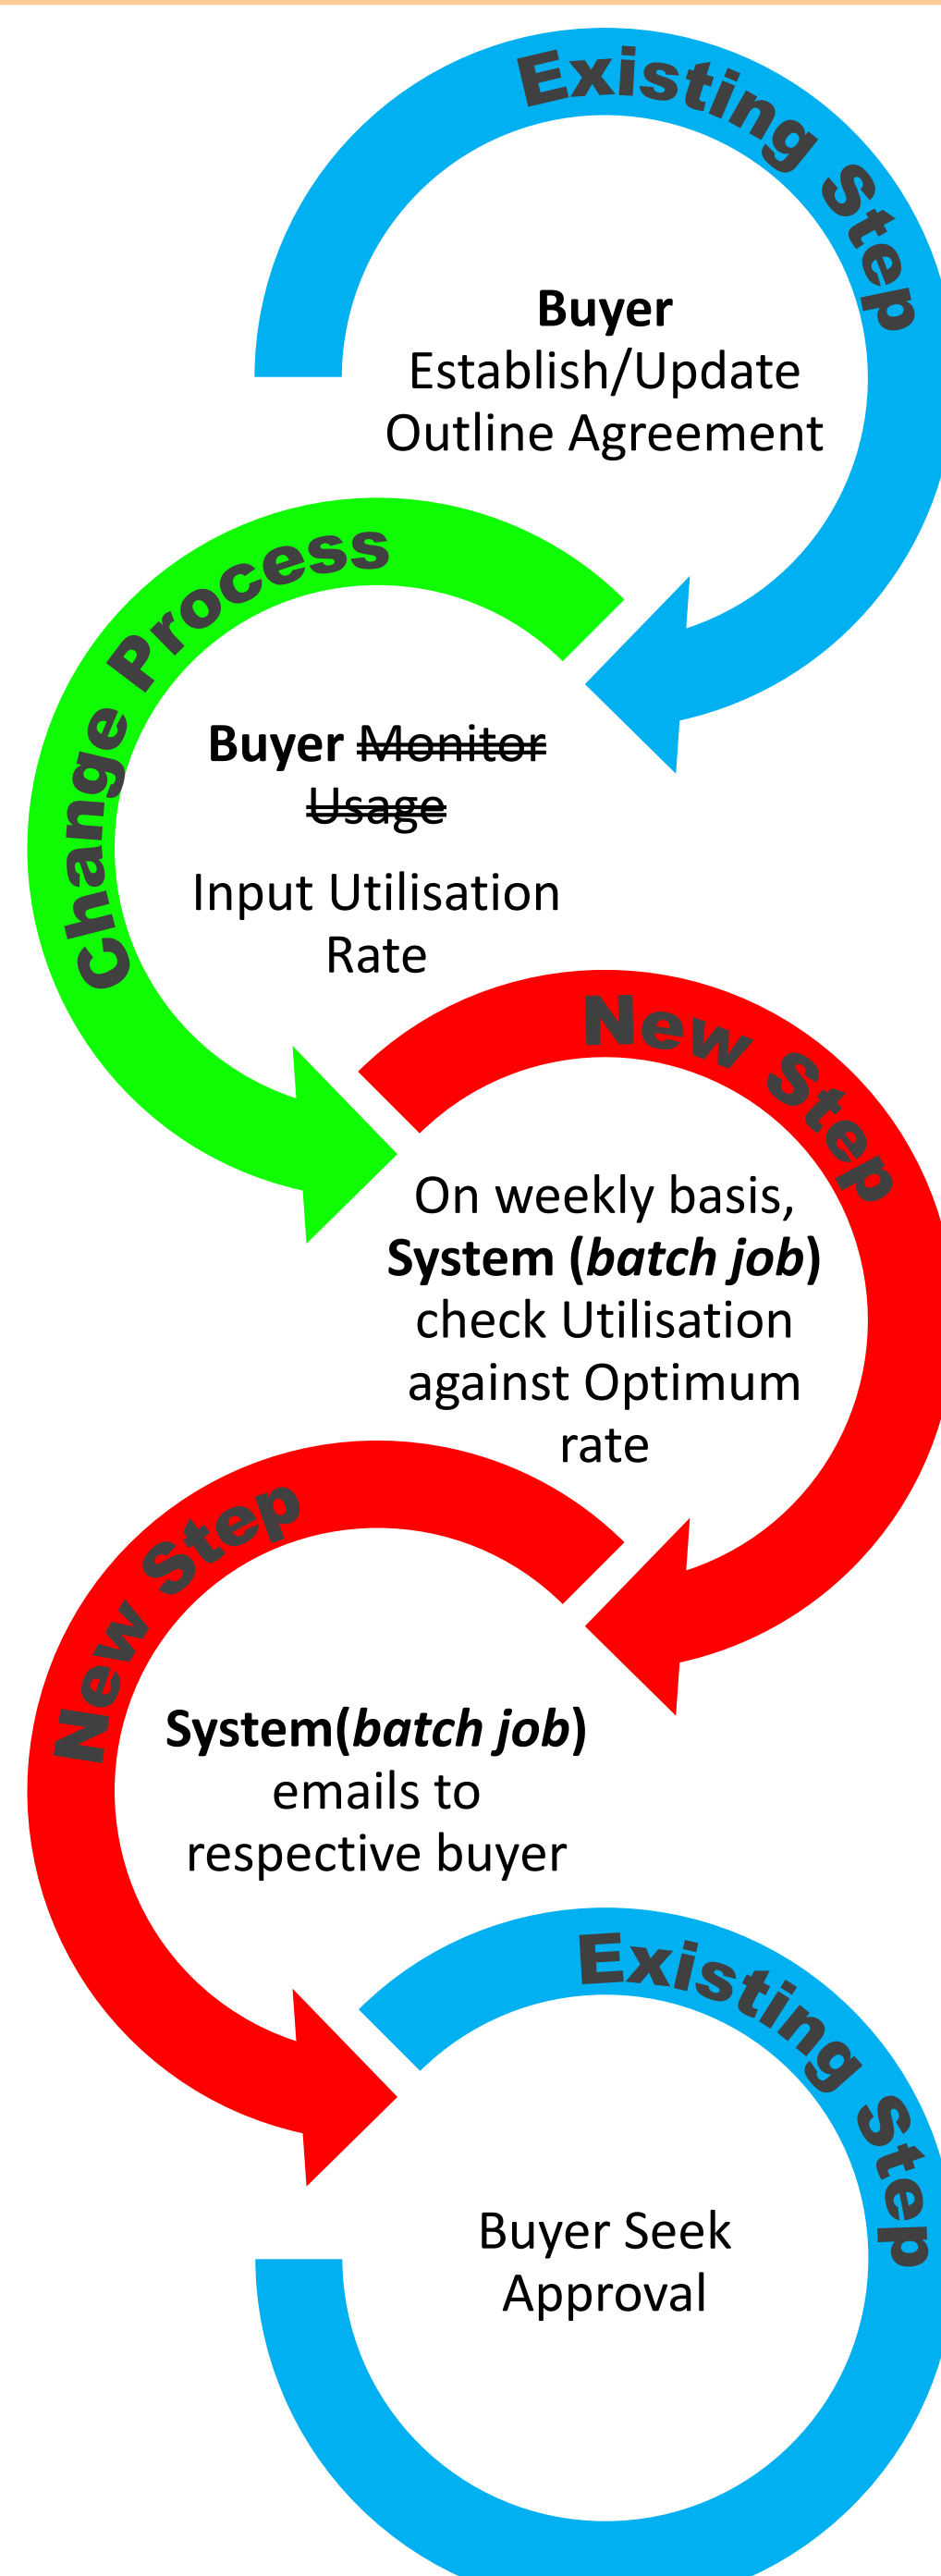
Existing Step

Buyer
Establish/Update Outline Agreement

Change Process

Buyer ~~Monitor Usage~~

Input Utilisation Rate

New Step

On weekly basis, System (batch job) check Utilisation against Optimum rate

New Step

System(batch job) emails to respective buyer

Existing Step

Buyer Seek Approval